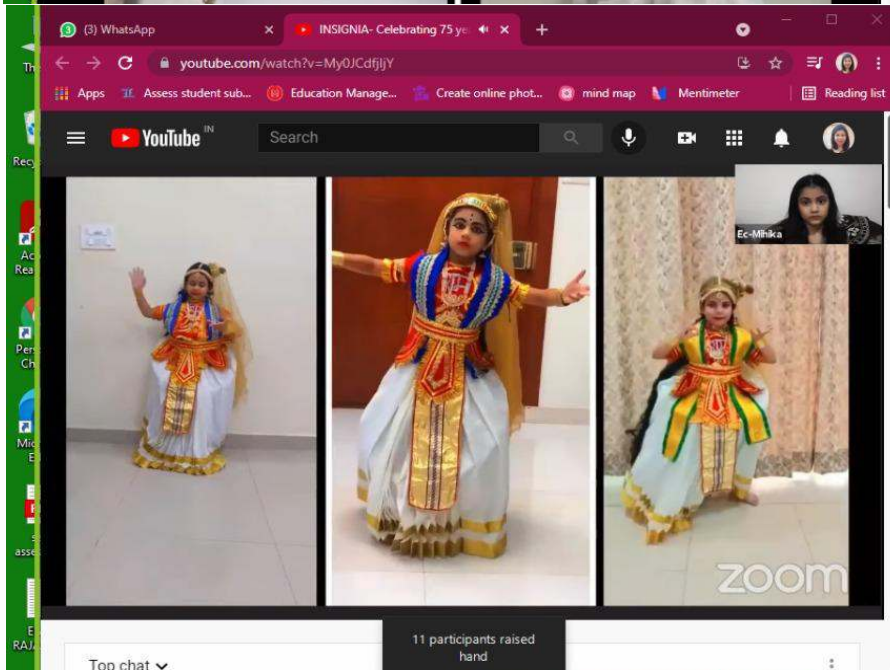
(3) WhatsApp
INSIGNIA- Celebrating 75 ye
youtube.com/watch?v=My0JCdfjljY
Apps
Assess student sub...
Education Manage...
Create online phot...
mind map
Mentimeter
Reading list
YouTube IN
Search
Ec-Mihika
zoom
11 participants raised hand
Top chat
Th
Recy
Ac
Rea
Per
Ch
Mic
E
asse
E
RAJ